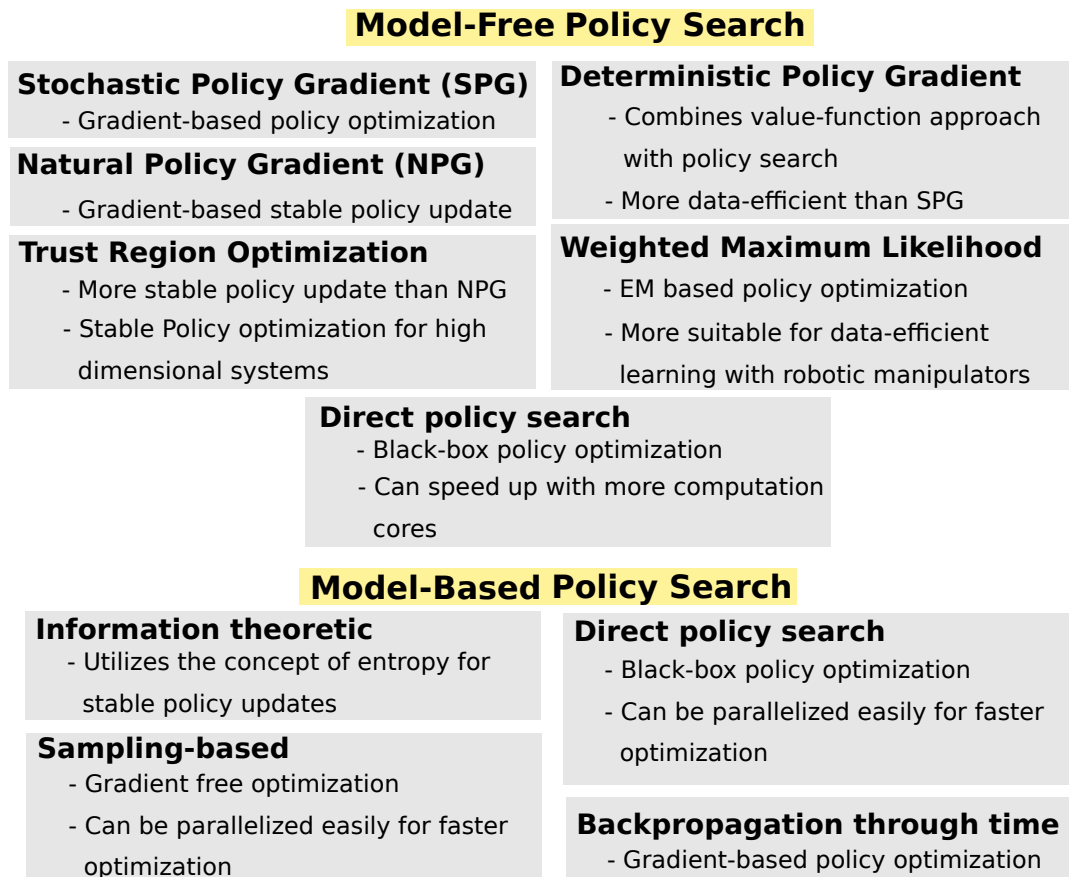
Model-Free Policy Search

Stochastic Policy Gradient (SPG)
- Gradient-based policy optimization

Natural Policy Gradient (NPG)
- Gradient-based stable policy update

Trust Region Optimization
- More stable policy update than NPG
- Stable Policy optimization for high dimensional systems

Deterministic Policy Gradient
- Combines value-function approach with policy search
- More data-efficient than SPG

Weighted Maximum Likelihood
- EM based policy optimization
- More suitable for data-efficient learning with robotic manipulators

Direct policy search
- Black-box policy optimization
- Can speed up with more computation cores

Model-Based Policy Search

Information theoretic
- Utilizes the concept of entropy for stable policy updates

Sampling-based
- Gradient free optimization
- Can be parallelized easily for faster optimization

Direct policy search
- Black-box policy optimization
- Can be parallelized easily for faster optimization

Backpropagation through time
- Gradient-based policy optimization